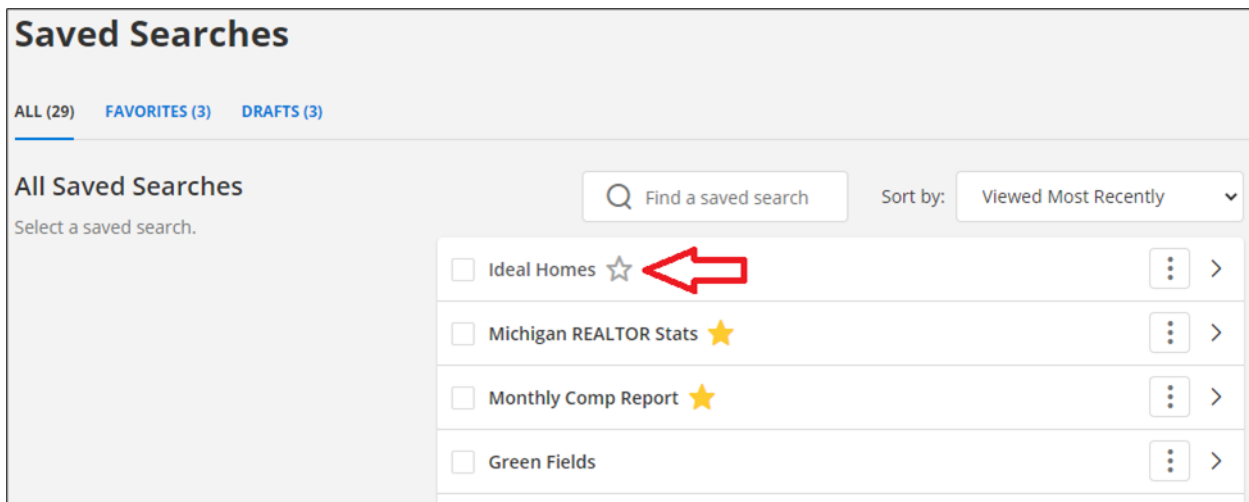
Saved Searches

ALL (29) FAVORITES (3) DRAFTS (3)

All Saved Searches

Select a saved search.

Find a saved search

Sort by: Viewed Most Recently

Ideal Homes

Michigan REALTOR Stats

Monthly Comp Report

Green Fields